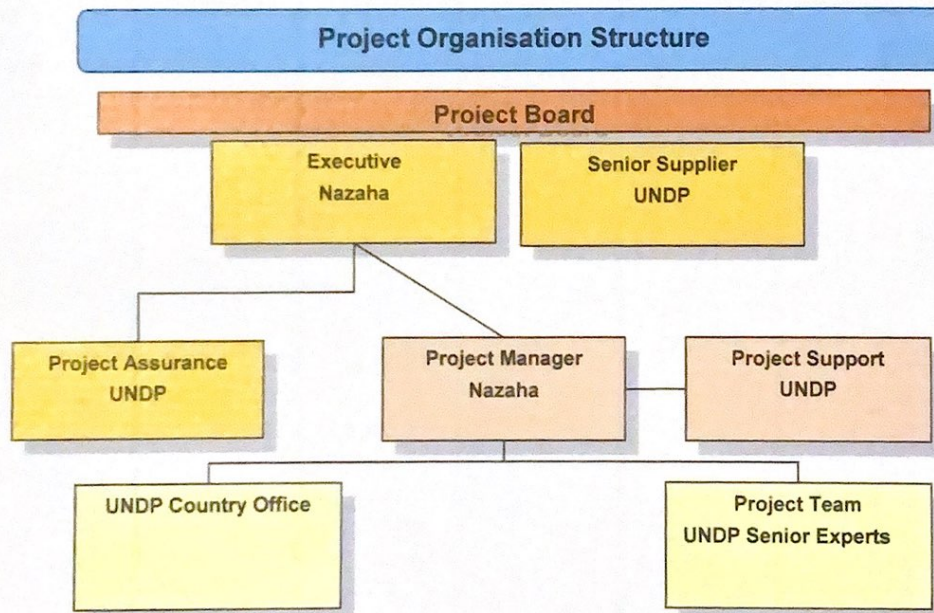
Project Organisation Structure

Project Board

Executive
Nazaha

Senior Supplier
UNDP

Project Assurance
UNDP

Project Manager
Nazaha

Project Support
UNDP

UNDP Country Office

Project Team
UNDP Senior Experts